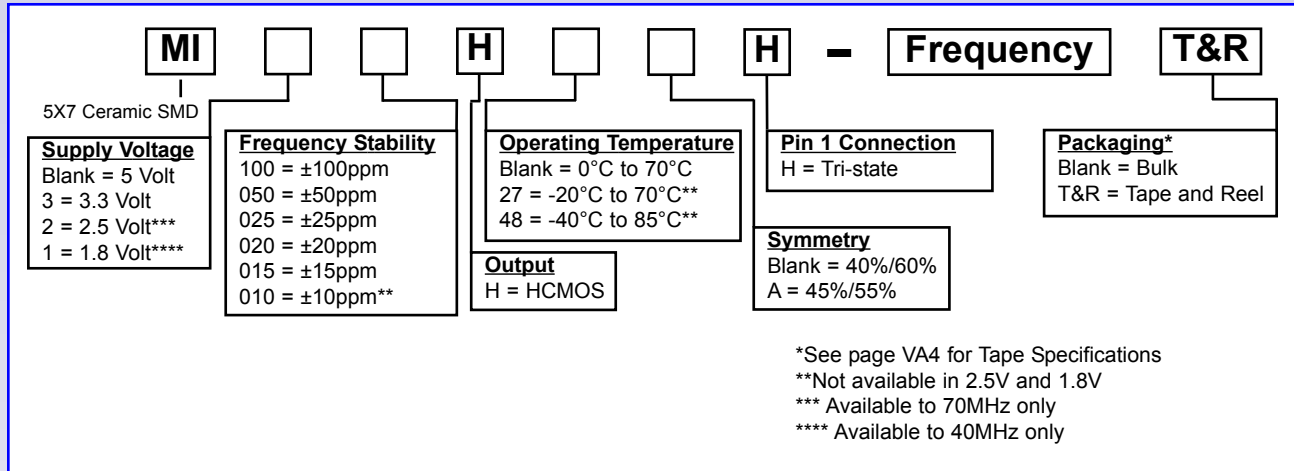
MI H H – Frequency T&R

5X7 Ceramic SMD

Supply Voltage
Blank = 5 Volt
3 = 3.3 Volt
2 = 2.5 Volt***
1 = 1.8 Volt****

Frequency Stability
100 = ±100ppm
050 = ±50ppm
025 = ±25ppm
020 = ±20ppm
015 = ±15ppm
010 = ±10ppm**

Output
H = HCMOS

Operating Temperature
Blank = 0°C to 70°C
27 = -20°C to 70°C**
48 = -40°C to 85°C**

Symmetry
Blank = 40%/60%
A = 45%/55%

Pin 1 Connection
H = Tri-state

Packaging*
Blank = Bulk
T&R = Tape and Reel

*See page VA4 for Tape Specifications
**Not available in 2.5V and 1.8V
*** Available to 70MHz only
**** Available to 40MHz only